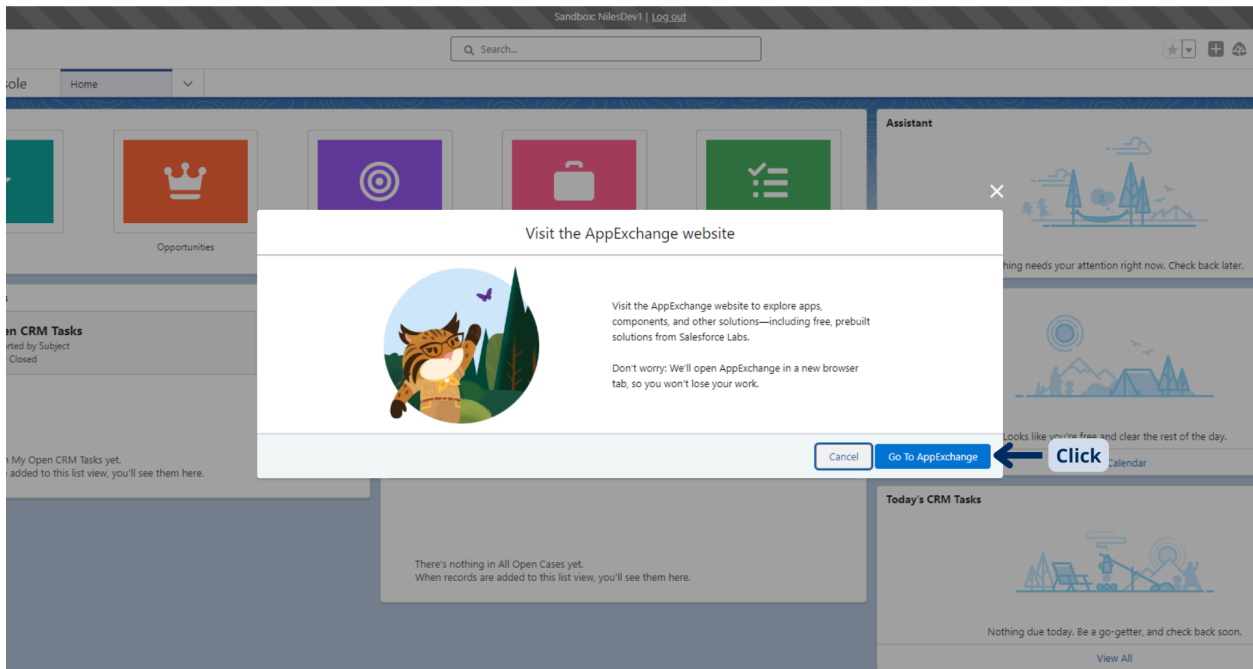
Sandbox: NilesDev1 | Log out

Search...

sole

Home

Opportunities

Assistant

hing needs your attention right now. Check back later.

s

en CRM Tasks
rted by Subject
Closed

n My Open CRM Tasks yet.
added to this list view, you'll see them here.

Looks like you're free and clear the rest of the day.

Calendar

Visit the AppExchange website

Visit the AppExchange website to explore apps, components, and other solutions—including free, prebuilt solutions from Salesforce Labs.

Don't worry: We'll open AppExchange in a new browser tab, so you won't lose your work.

Cancel

Go To AppExchange

Click

Today's CRM Tasks

There's nothing in All Open Cases yet.
When records are added to this list view, you'll see them here.

Nothing due today. Be a go-getter, and check back soon.

View All